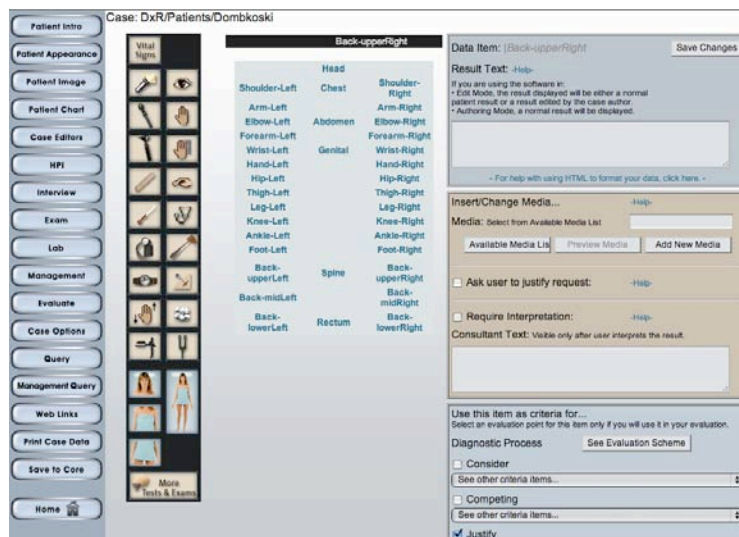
Patient Intro
Patient Appearance
Patient Image
Patient Chart
Case Editors
HPI
Interview
Exam
Lab
Management
Evaluate
Case Options
Query
Management Query
Web Links
Print Case Data
Save to Core
Home

Case: DxR/Patients/Dombkoski

Vital Signs

More Tests & Exams

Back-upperRight

| Shoulder-Left | Head Chest | Shoulder-Right |
|---|---|---|
| Arm-Left | | Arm-Right |
| Elbow-Left | Abdomen | Elbow-Right |
| Forearm-Left | | Forearm-Right |
| Wrist-Left | Genital | Wrist-Right |
| Hand-Left | | Hand-Right |
| Hip-Left | | Hip-Right |
| Thigh-Left | | Thigh-Right |
| Leg-Left | | Leg-Right |
| Knee-Left | | Knee-Right |
| Ankle-Left | | Ankle-Right |
| Foot-Left | | Foot-Right |
| Back-upperLeft | Spine | Back-upperRight |
| Back-midLeft | | Back-midRight |
| Back-lowerLeft | Rectum | Back-lowerRight |

Data Item: |Back-upperRight
Save Changes
Result Text: -Help-
If you are using the software in:
• Edit Mode, the result displayed will be either a normal patient result or a result edited by the case author.
• Authoring Mode, a normal result will be displayed.

- For help with using HTML to format your data, click here. -

Insert/Change Media... -Help-
Media: Select from Available Media List
Available Media Lis
Preview Media
Add New Media

Ask user to justify request: -Help-

Require Interpretation: -Help-
Consultant Text: Visible only after user interprets the result.

Use this item as criteria for...
Select an evaluation point for this item only if you will use it in your evaluation.
Diagnostic Process
See Evaluation Scheme
Consider
See other criteria items...
Competing
See other criteria items...
Justify